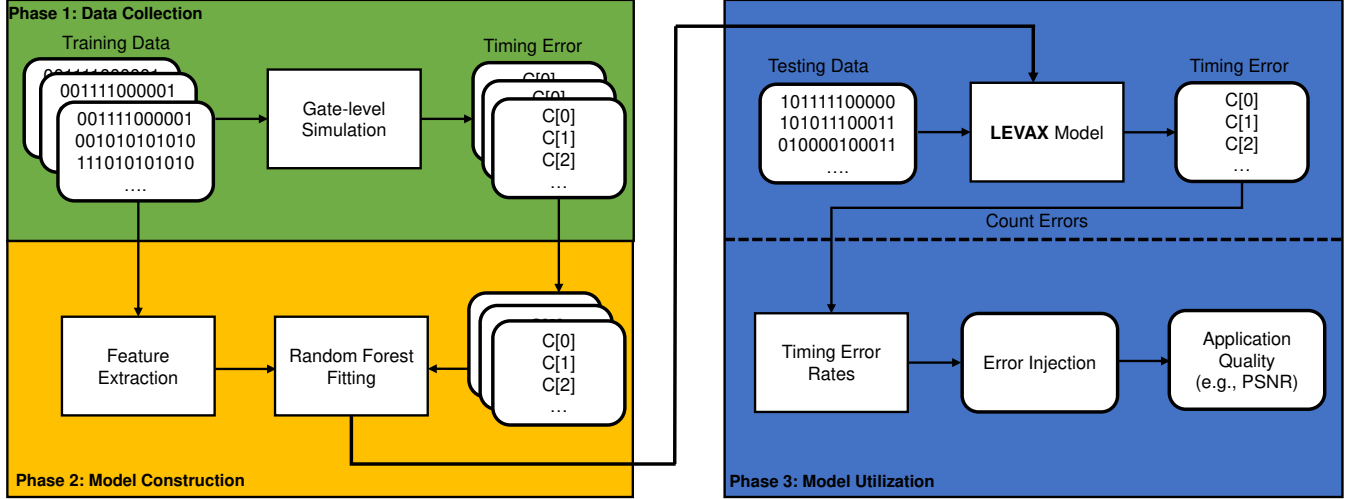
Phase 1: Data Collection

Training Data

001111000001
001111000001
001111000001
0010101010101
111010101010
….

Gate-level Simulation

Timing Error

C[0]
C[0]
C[1]
C[2]
…

Feature Extraction

Random Forest Fitting

C[0]
C[1]
C[2]
…

Phase 2: Model Construction

Testing Data

101111100000
101011100011
010000100011
….

LEVAX Model

Timing Error

C[0]
C[1]
C[2]
…

Count Errors

Timing Error Rates

Error Injection

Application Quality (e.g., PSNR)

Phase 3: Model Utilization